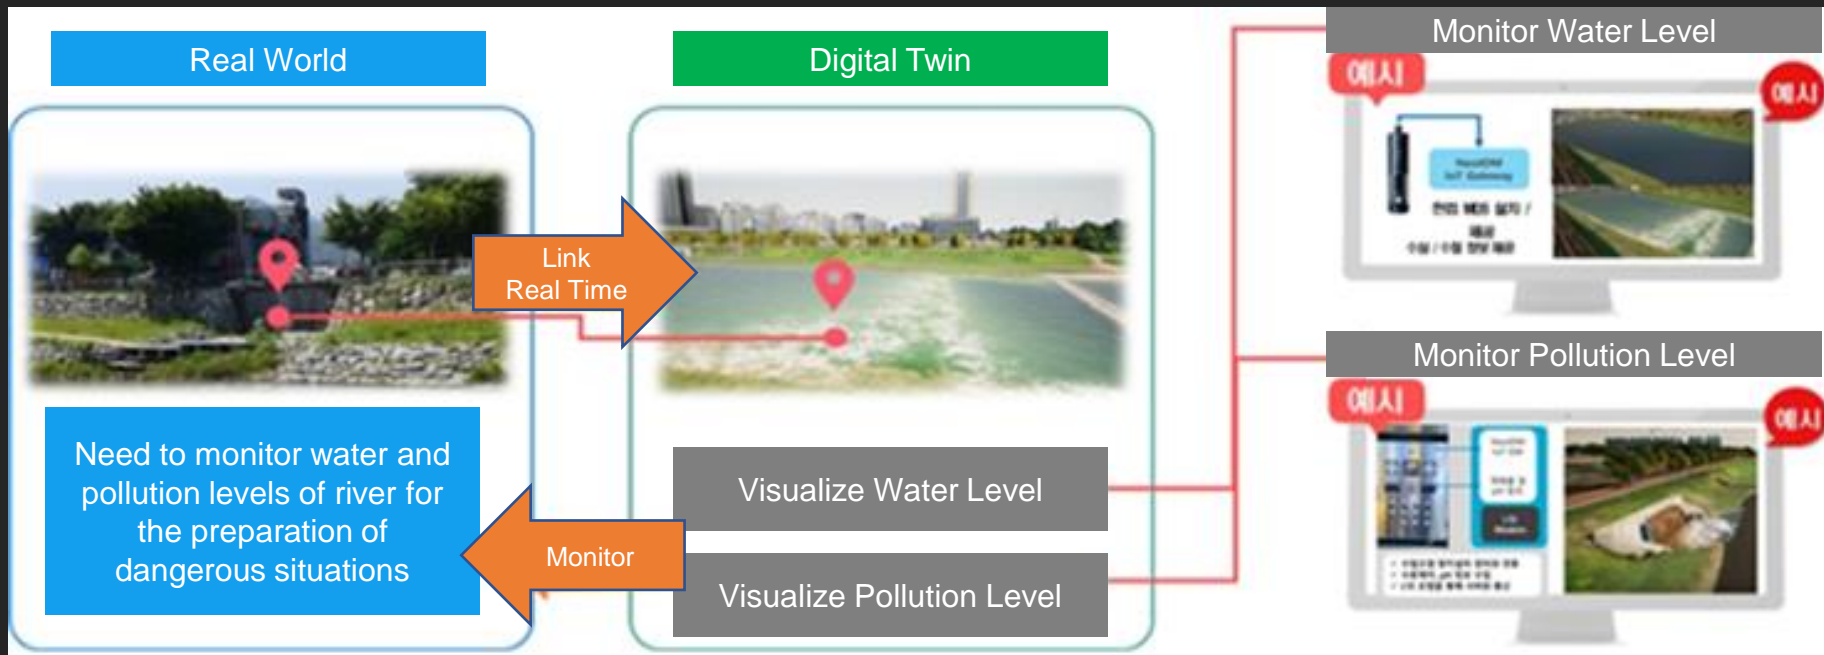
Real World

Digital Twin

Monitor Water Level

예시

예시

Link
Real Time

Monitor Pollution Level

예시

예시

Need to monitor water and pollution levels of river for the preparation of dangerous situations

Visualize Water Level

Monitor

Visualize Pollution Level